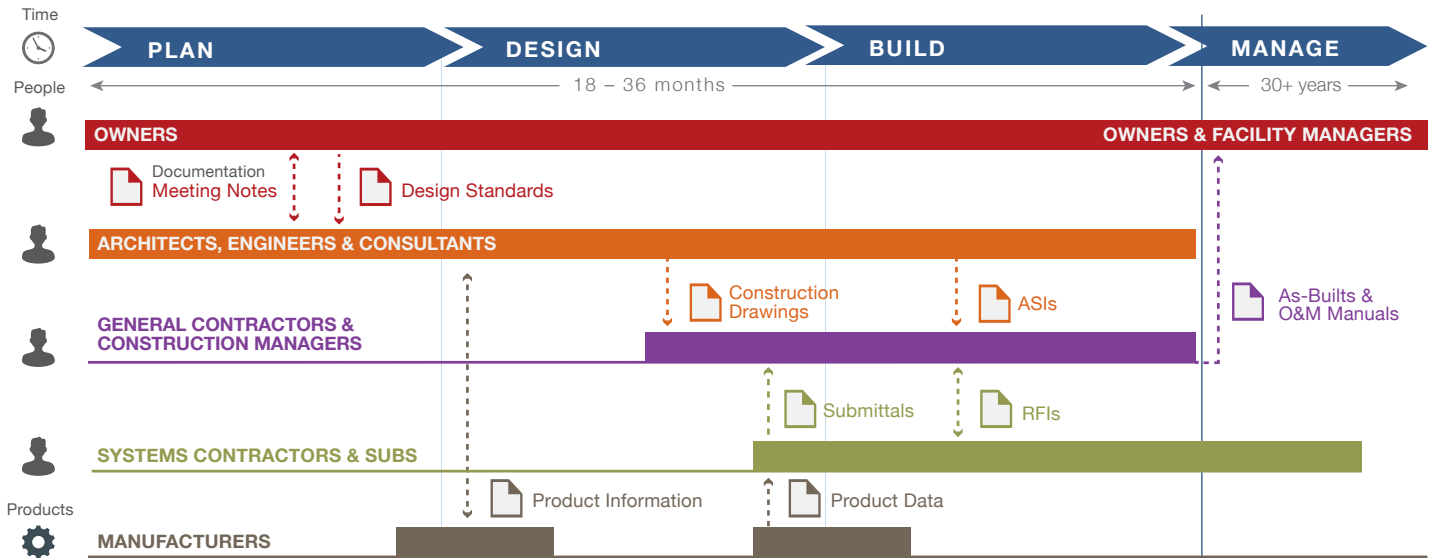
Time

PLAN

DESIGN

BUILD

MANAGE

People

18 – 36 months

30+ years

OWNERS

OWNERS & FACILITY MANAGERS

Documentation
Meeting Notes

Design Standards

ARCHITECTS, ENGINEERS & CONSULTANTS

Construction Drawings

ASIs

As-Builts & O&M Manuals

GENERAL CONTRACTORS & CONSTRUCTION MANAGERS

Submittals

RFIs

SYSTEMS CONTRACTORS & SUBS

Products

Product Information

Product Data

MANUFACTURERS